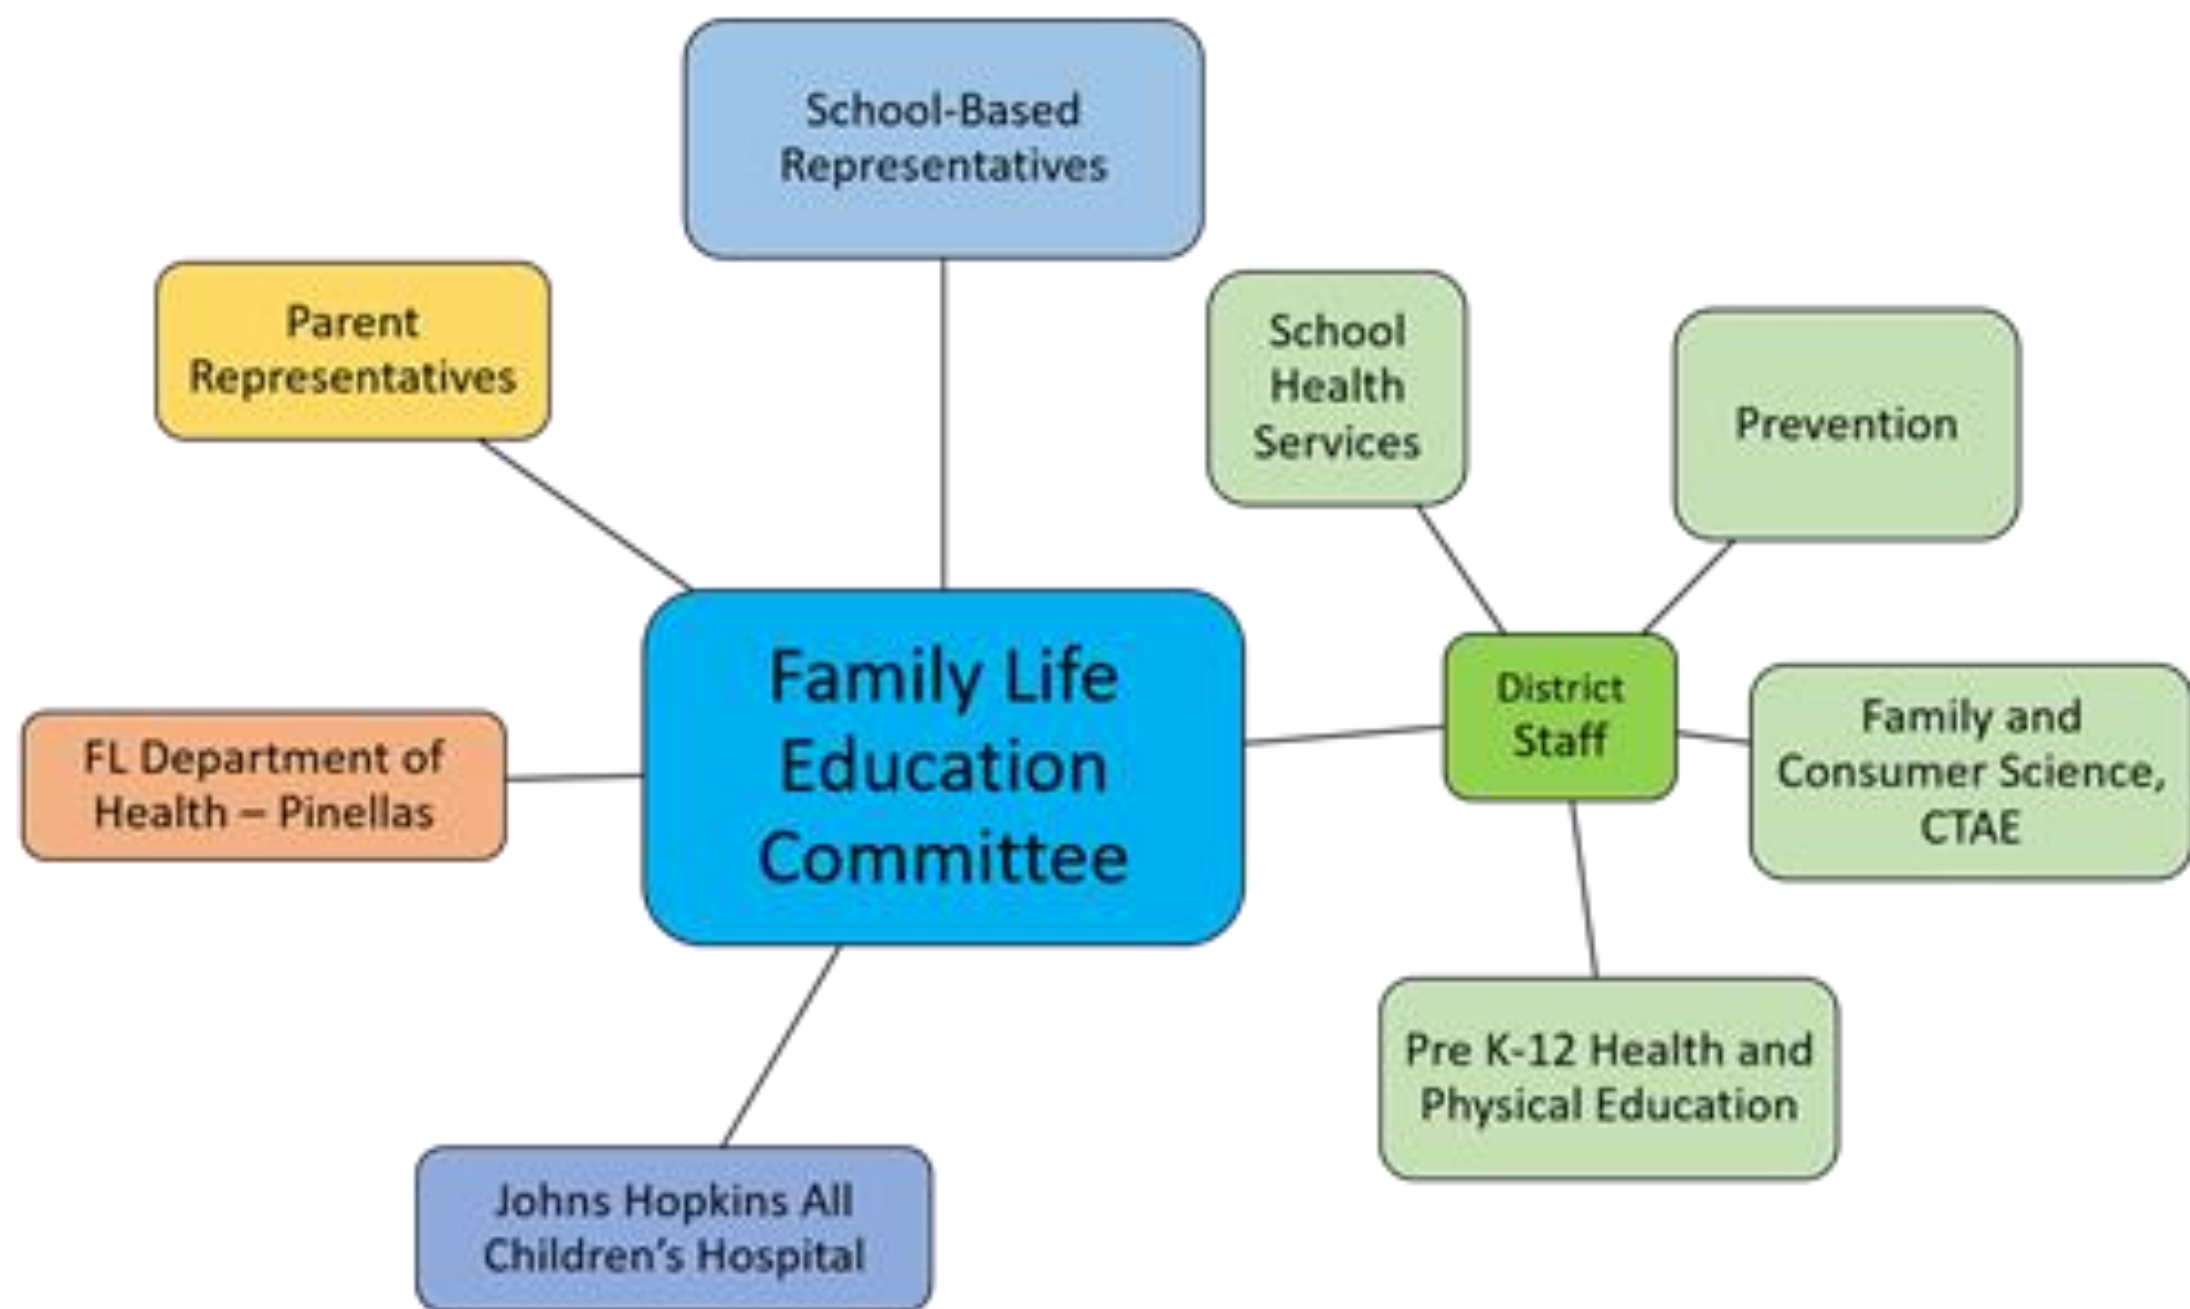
School-Based Representatives

Parent Representatives

School Health Services

Prevention

Family Life Education Committee

District Staff

FL Department of Health – Pinellas

Family and Consumer Science, CTAE

Pre K-12 Health and Physical Education

Johns Hopkins All Children's Hospital